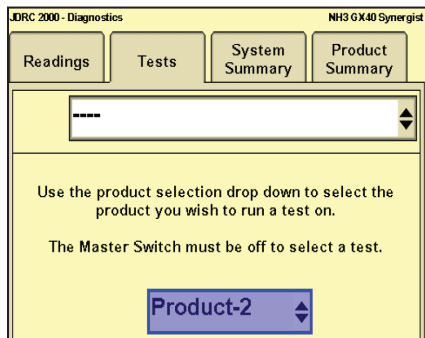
JDRC 2000 - Diagnostics
NH3 GX40 Synergist

Readings
Tests
System Summary
Product Summary

----

Use the product selection drop down to select the product you wish to run a test on.

The Master Switch must be off to select a test.

Product-2